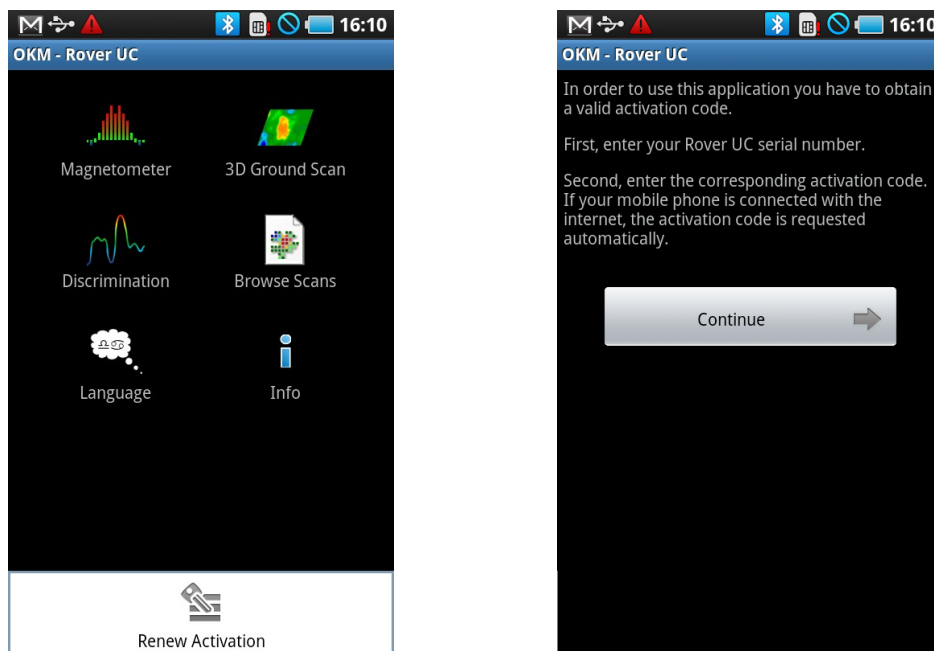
16:10

OKM - Rover UC

Magnetometer

3D Ground Scan

Discrimination

Browse Scans

Language

Info

Renew Activation

16:10

OKM - Rover UC

In order to use this application you have to obtain a valid activation code.

First, enter your Rover UC serial number.

Second, enter the corresponding activation code. If your mobile phone is connected with the internet, the activation code is requested automatically.

Continue